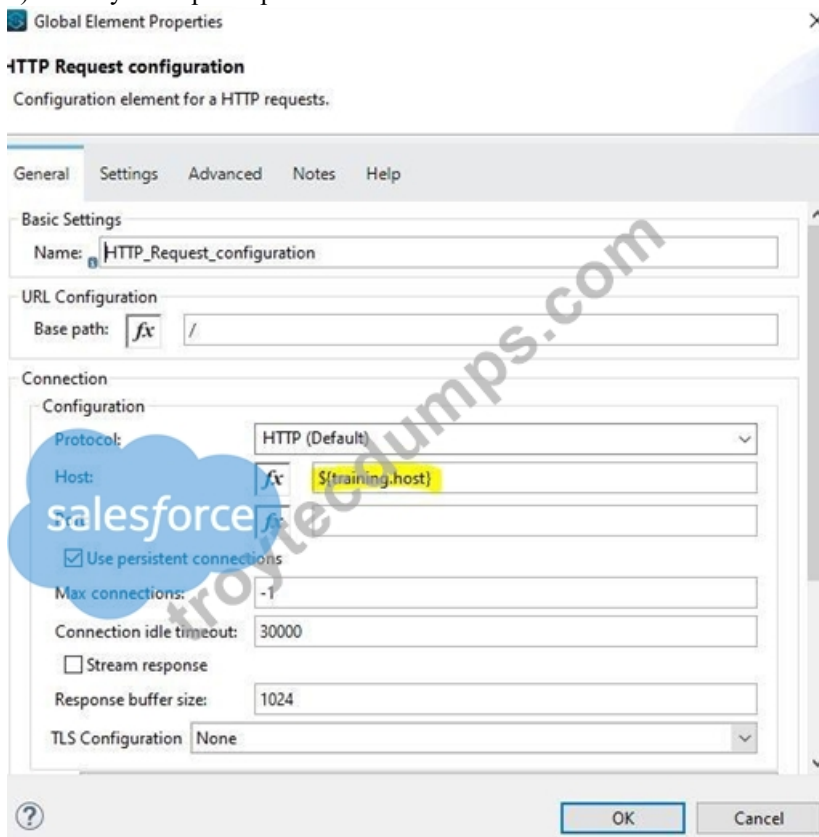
Global Element Properties

HTTP Request configuration

Configuration element for a HTTP requests.

General Settings Advanced Notes Help

Basic Settings

Name: HTTP_Request_configuration

URL Configuration

Base path: $fx$ /

Connection

Configuration

Protocol: HTTP (Default)

Host: $fx$ ${training.host}

salesforce

Use persistent connections

Max connections: -1

Connection idle timeout: 30000

Stream response

Response buffer size: 1024

TLS Configuration None

troytecdumps.com

OK Cancel